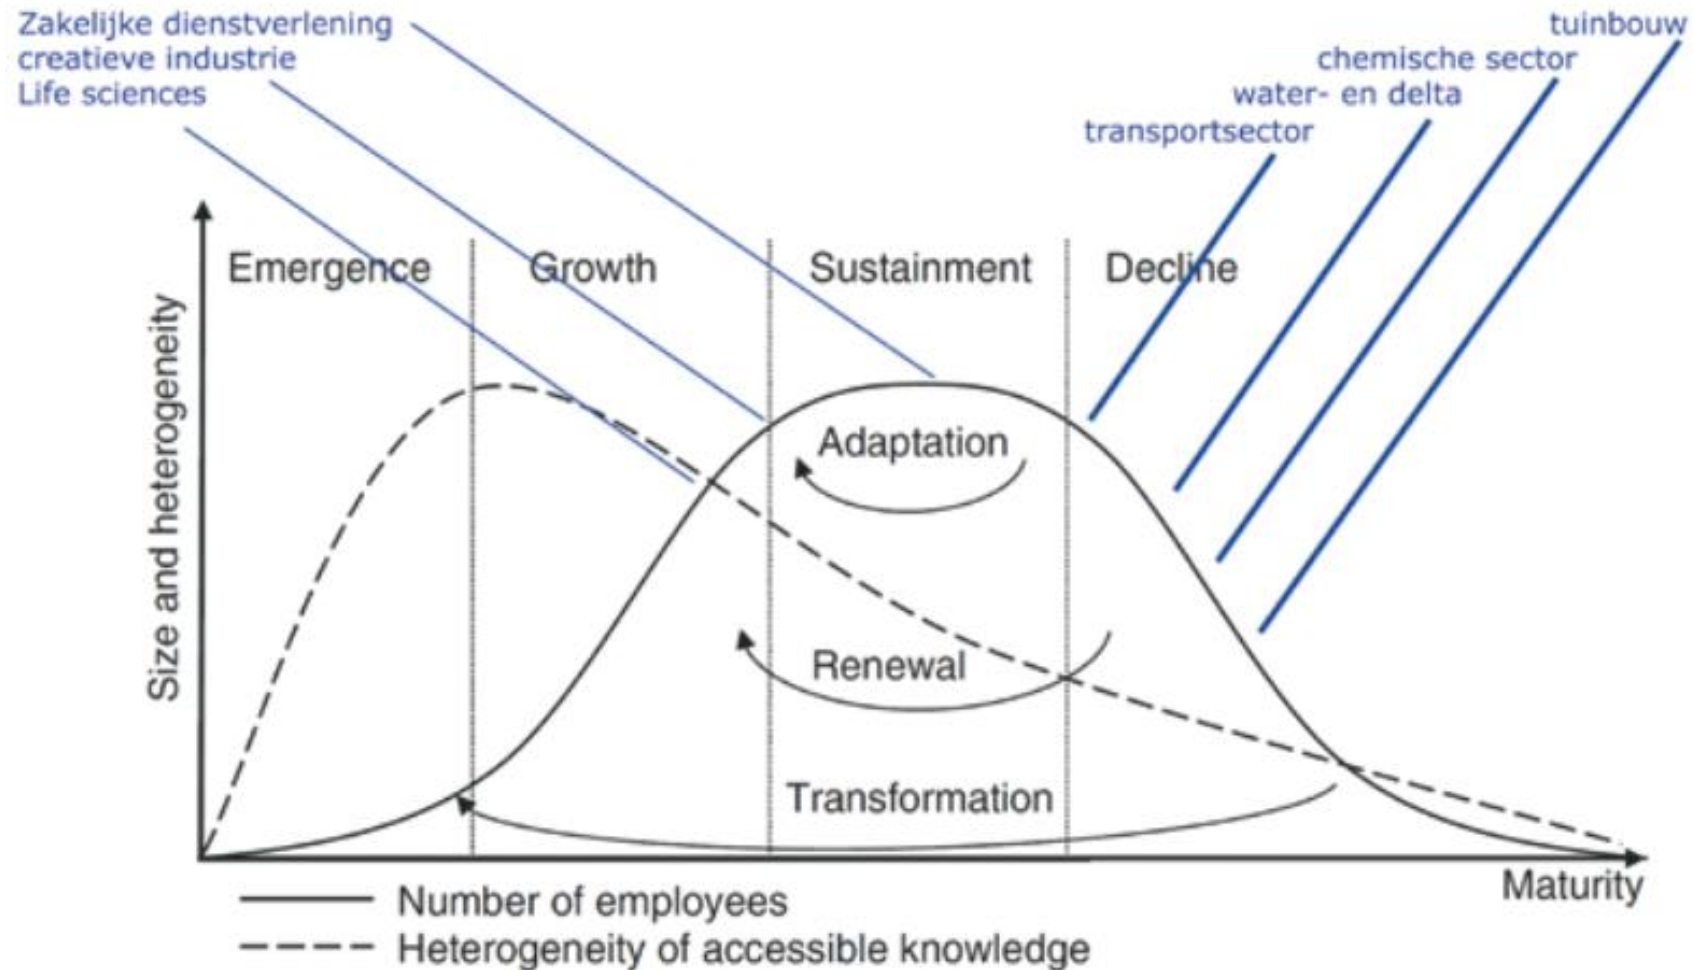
Zakelijke dienstverlening
creatieve industrie
Life sciences

tuinbouw
chemische sector
water- en delta
transportsector

Emergence
Growth
Sustainment
Decline

Size and heterogeneity

Adaptation
Renewal
Transformation

Maturity

Number of employees
Heterogeneity of accessible knowledge